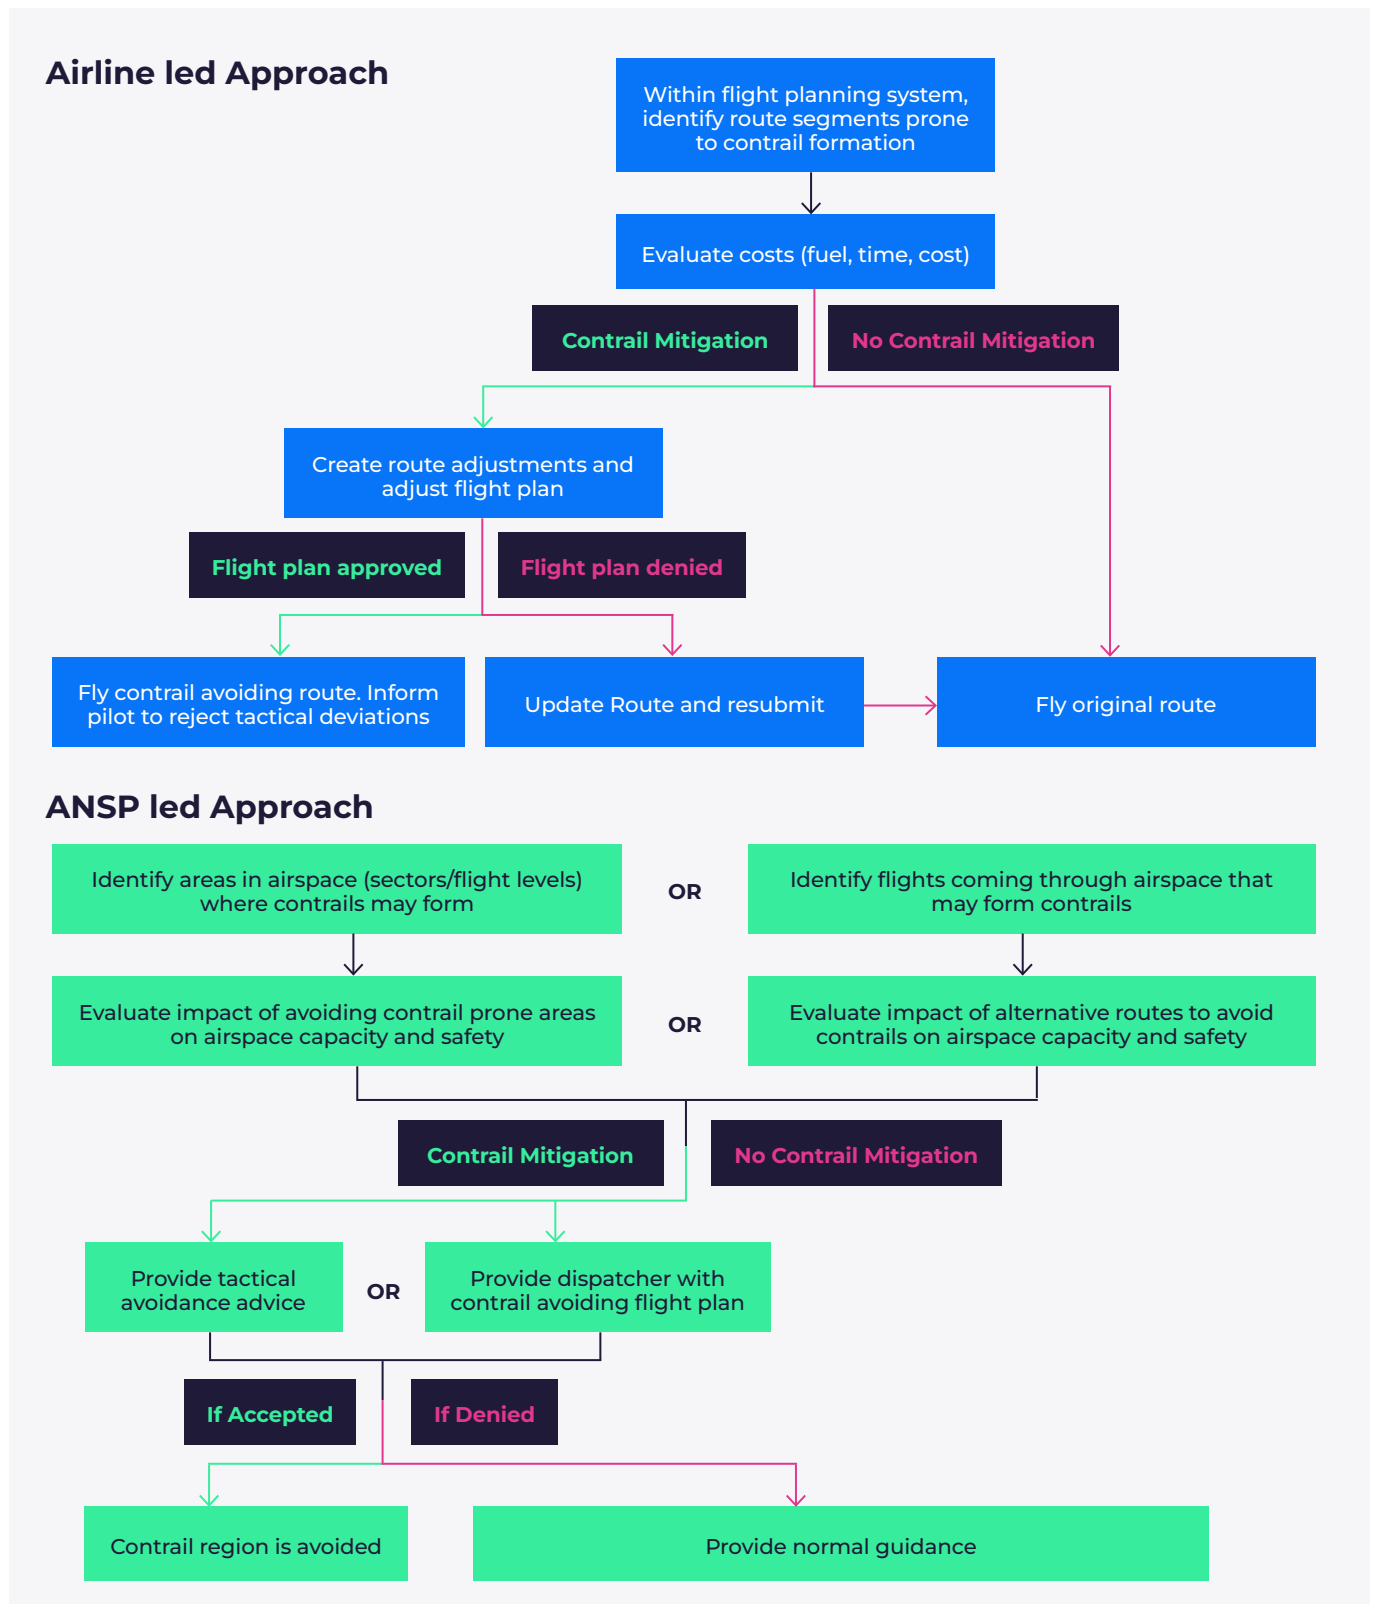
Airline led Approach

Within flight planning system, identify route segments prone to contrail formation

Evaluate costs (fuel, time, cost)

Contrail Mitigation

No Contrail Mitigation

Create route adjustments and adjust flight plan

Flight plan approved

Flight plan denied

Fly contrail avoiding route. Inform pilot to reject tactical deviations

Update Route and resubmit

Fly original route

ANSP led Approach

Identify areas in airspace (sectors/flight levels) where contrails may form

OR

Identify flights coming through airspace that may form contrails

Evaluate impact of avoiding contrail prone areas on airspace capacity and safety

OR

Evaluate impact of alternative routes to avoid contrails on airspace capacity and safety

Contrail Mitigation

No Contrail Mitigation

Provide tactical avoidance advice

OR

Provide dispatcher with contrail avoiding flight plan

If Accepted

If Denied

Contrail region is avoided

Provide normal guidance